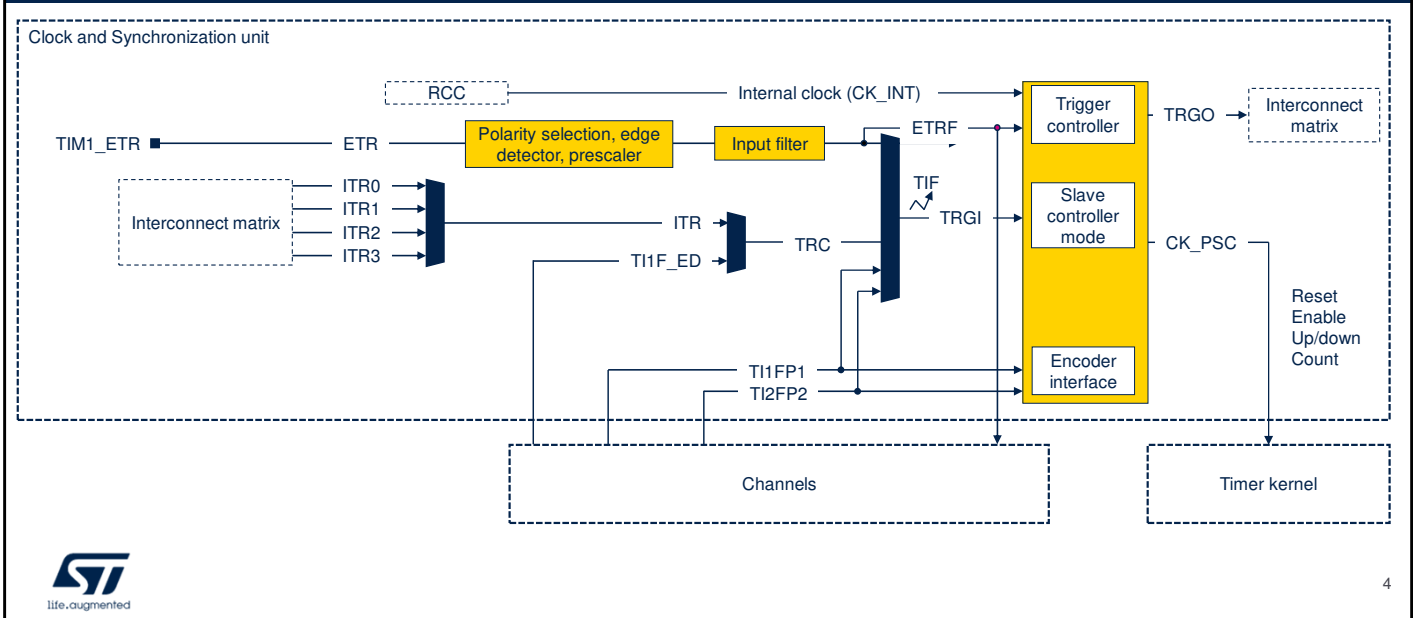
Clock and Synchronization unit

RCC

Internal clock (CK_INT)

TIM1_ETR

ETR

Polarity selection, edge detector, prescaler

Input filter

ETRF

Trigger controller

TRGO

Interconnect matrix

Interconnect matrix

ITR0

ITR1

ITR2

ITR3

ITR

TIF

TRGI

Slave controller mode

CK_PSC

TI1F_ED

TRC

Reset
Enable
Up/down
Count

TI1FP1

TI2FP2

Encoder interface

Channels

Timer kernel

life.augmented

4